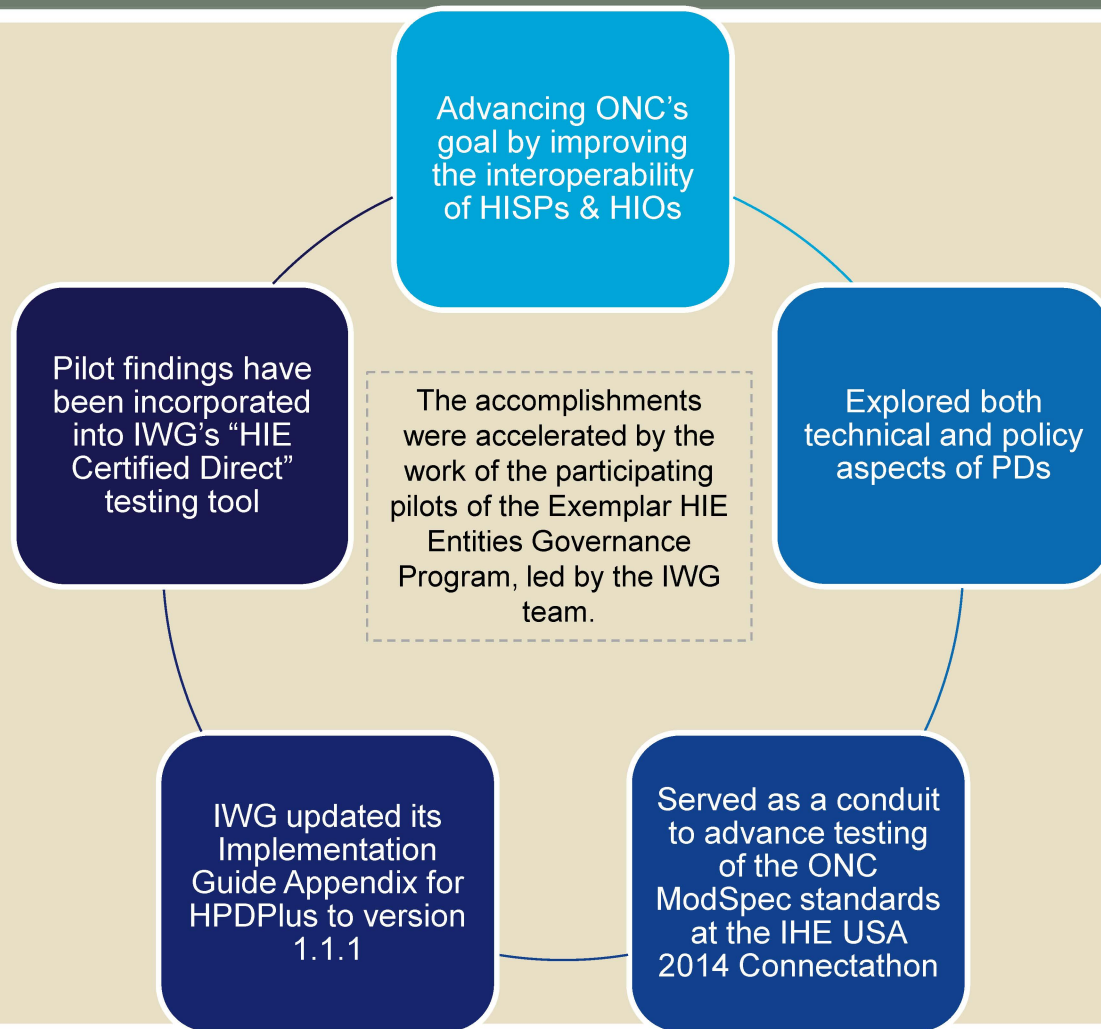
Advancing ONC's goal by improving the interoperability of HISPs & HIOs

Explored both technical and policy aspects of PDs

Served as a conduit to advance testing of the ONC ModSpec standards at the IHE USA 2014 Connectathon

IWG updated its Implementation Guide Appendix for HPDPlus to version 1.1.1

Pilot findings have been incorporated into IWG's "HIE Certified Direct" testing tool

The accomplishments were accelerated by the work of the participating pilots of the Exemplar HIE Entities Governance Program, led by the IWG team.